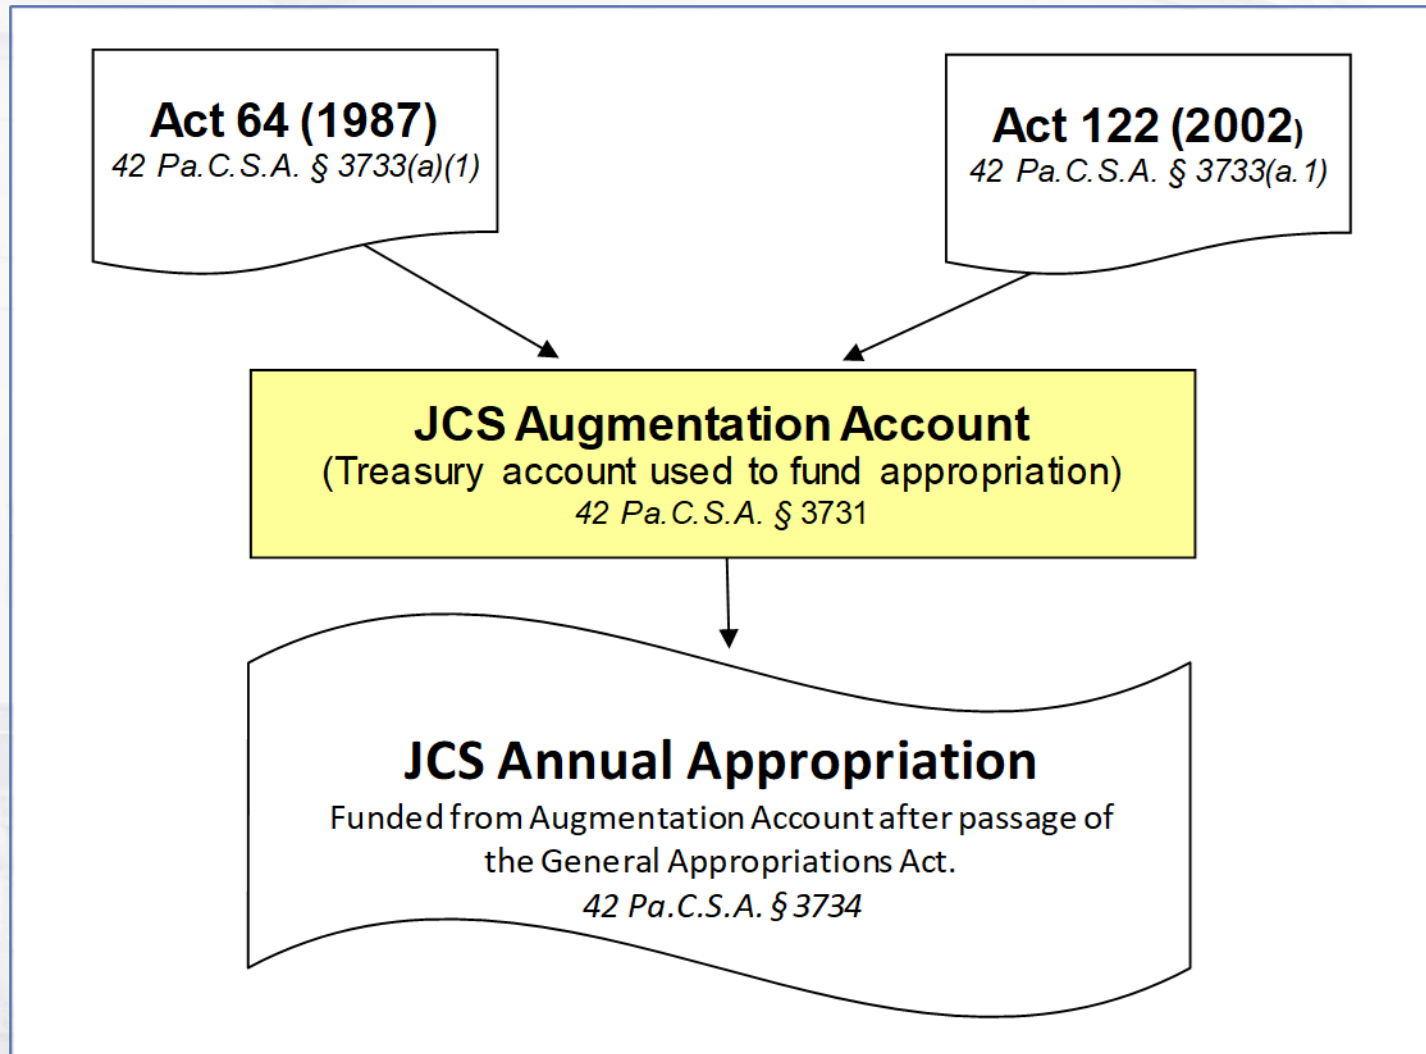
Act 64 (1987)
42 Pa.C.S.A. § 3733(a)(1)

Act 122 (2002)
42 Pa.C.S.A. § 3733(a.1)

JCS Augmentation Account
(Treasury account used to fund appropriation)
42 Pa.C.S.A. § 3731

JCS Annual Appropriation
Funded from Augmentation Account after passage of the General Appropriations Act.
42 Pa.C.S.A. § 3734